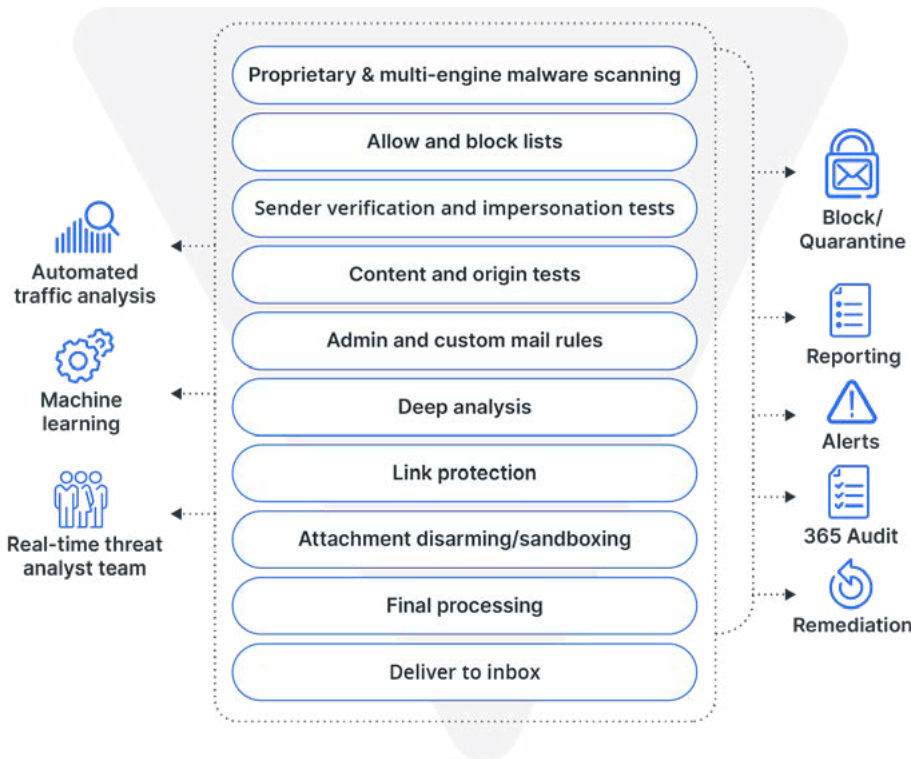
Proprietary & multi-engine malware scanning

Allow and block lists

Sender verification and impersonation tests

Content and origin tests

Admin and custom mail rules

Deep analysis

Link protection

Attachment disarming/sandboxing

Final processing

Deliver to inbox

Automated traffic analysis

Machine learning

Real-time threat analyst team

Block/ Quarantine

Reporting

Alerts

365 Audit

Remediation